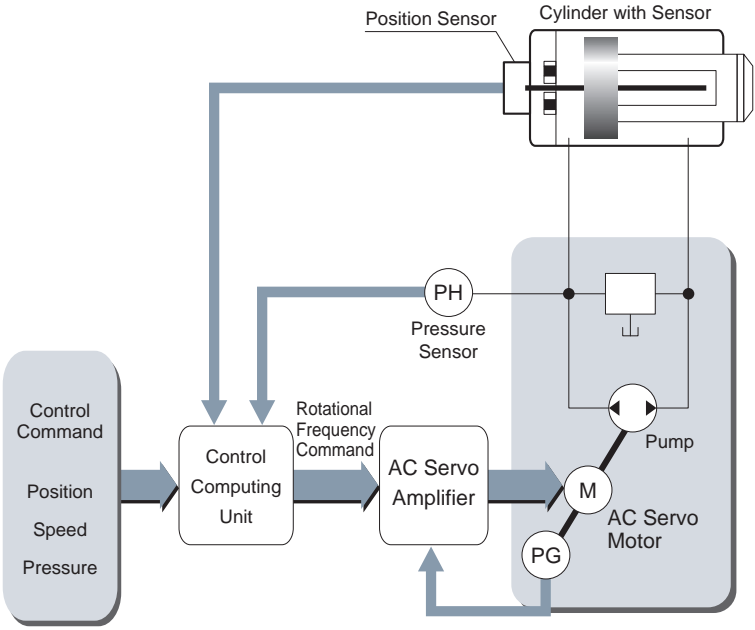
Position Sensor

Cylinder with Sensor

PH

Pressure Sensor

Control Command

Position

Speed

Pressure

Control Computing Unit

Rotational Frequency Command

AC Servo Amplifier

Pump

M

AC Servo Motor

PG